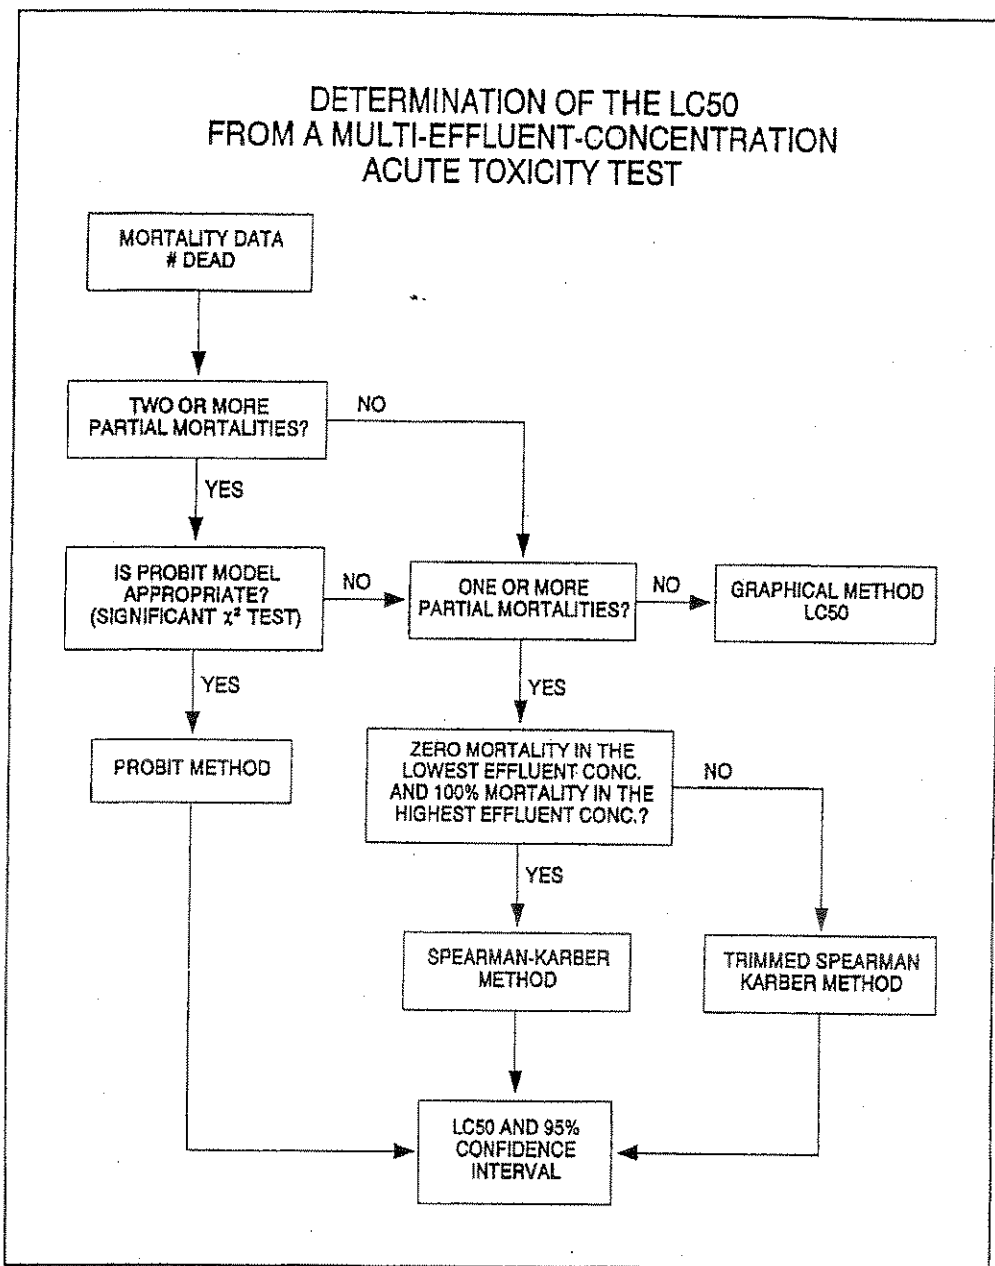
DETERMINATION OF THE LC50
FROM A MULTI-EFFLUENT-CONCENTRATION
ACUTE TOXICITY TEST

MORTALITY DATA
# DEAD

TWO OR MORE
PARTIAL MORTALITIES?

NO

YES

IS PROBIT MODEL
APPROPRIATE?
(SIGNIFICANT $\chi^2$ TEST)

NO

ONE OR MORE
PARTIAL MORTALITIES?

NO

GRAPHICAL METHOD
LC50

YES

YES

PROBIT METHOD

ZERO MORTALITY IN THE
LOWEST EFFLUENT CONC.
AND 100% MORTALITY IN THE
HIGHEST EFFLUENT CONC.?

NO

YES

SPEARMAN-KARBER
METHOD

TRIMMED SPEARMAN
KARBER METHOD

LC50 AND 95%
CONFIDENCE
INTERVAL